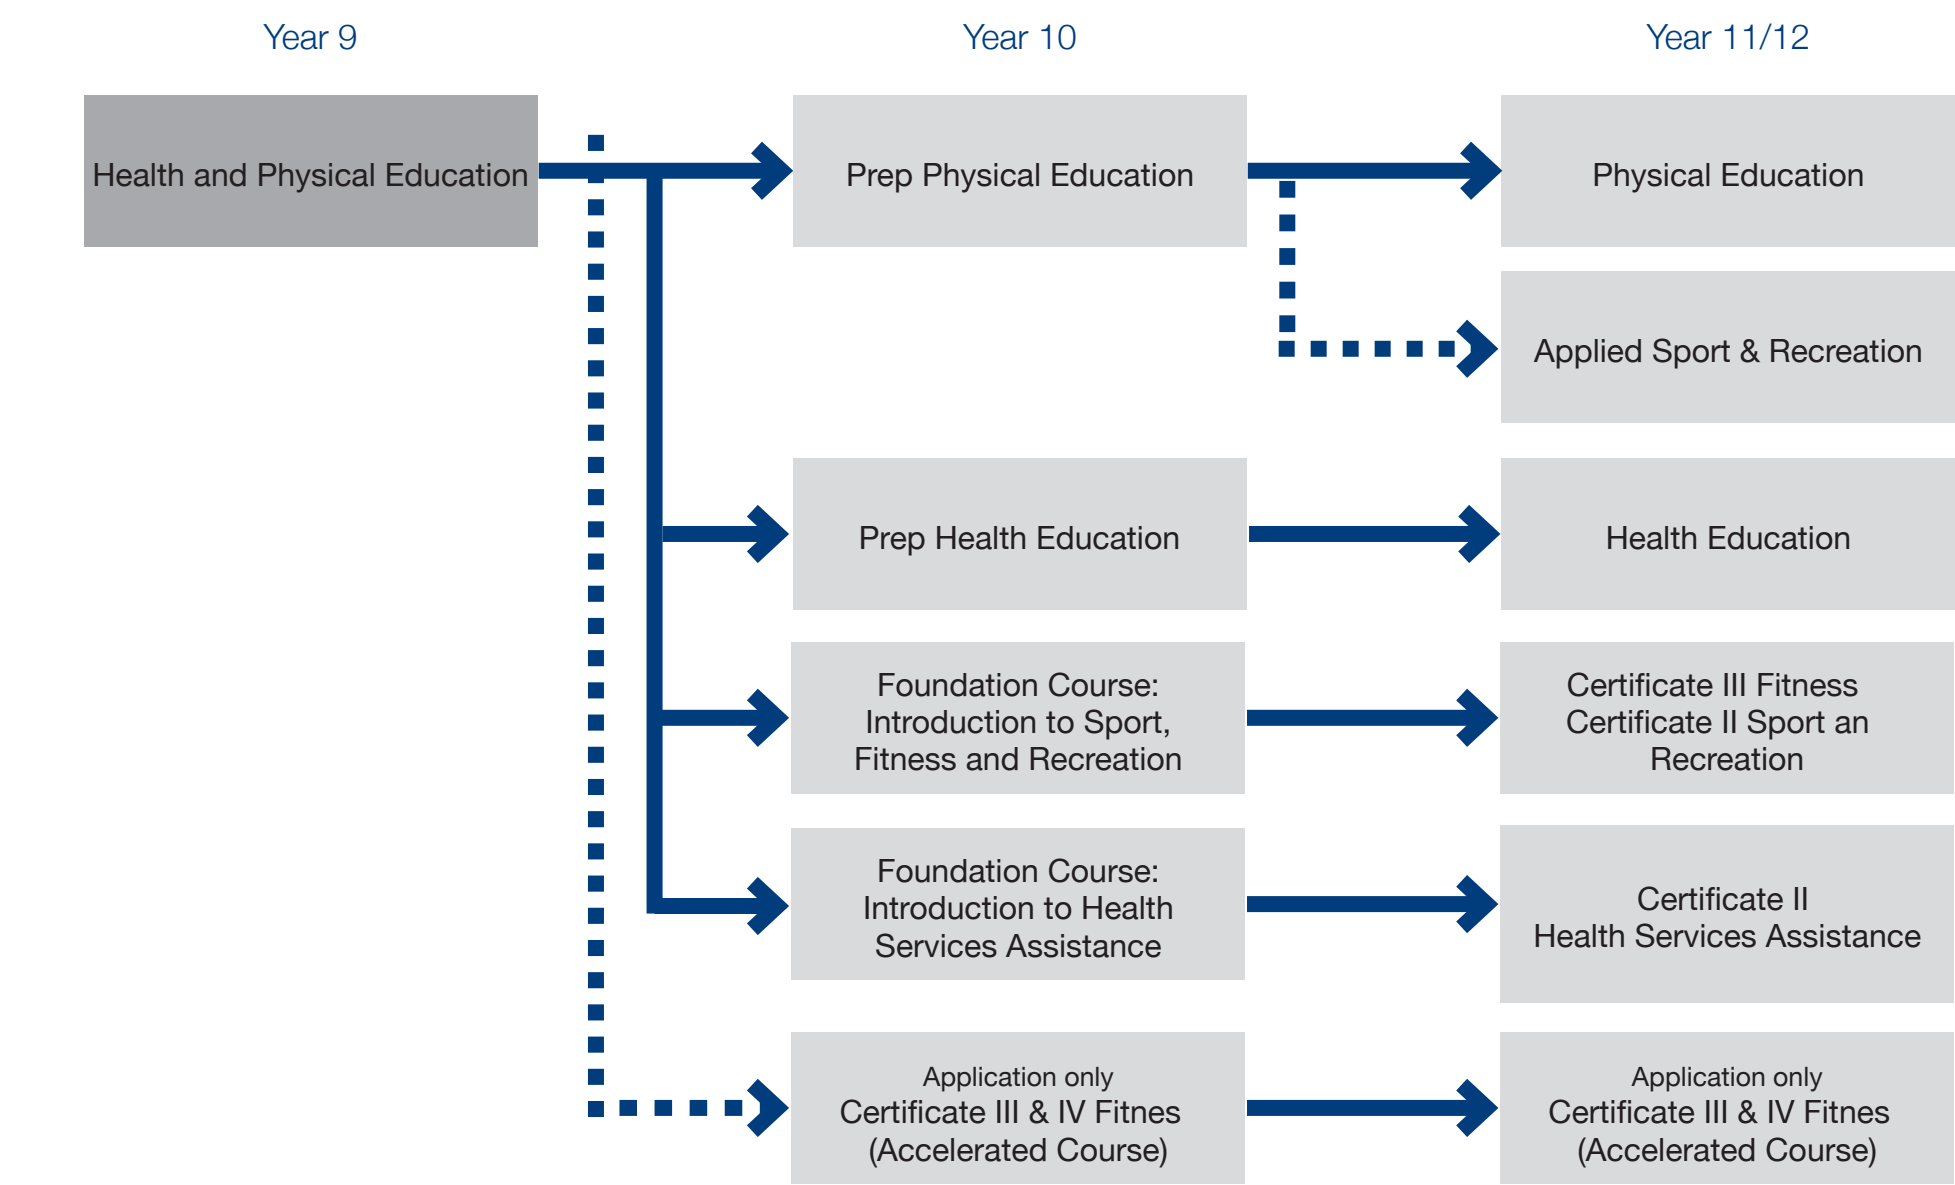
Year 9

Year 10

Year 11/12

Health and Physical Education

Prep Physical Education

Physical Education

Applied Sport & Recreation

Prep Health Education

Health Education

Foundation Course: Introduction to Sport, Fitness and Recreation

Certificate III Fitness Certificate II Sport an Recreation

Foundation Course: Introduction to Health Services Assistance

Certificate II Health Services Assistance

Application only Certificate III & IV Fitnes (Accelerated Course)

Application only Certificate III & IV Fitnes (Accelerated Course)